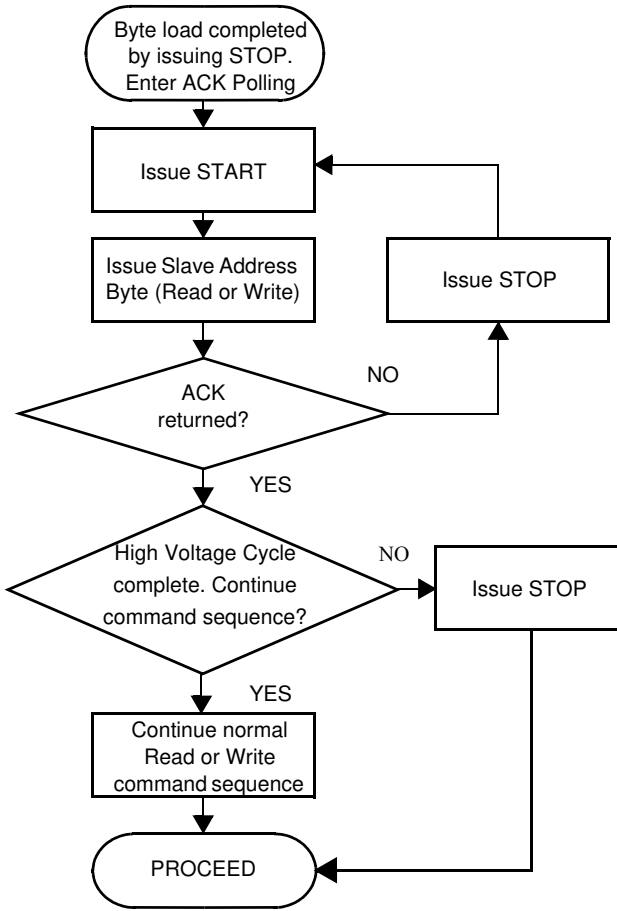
Byte load completed by issuing STOP. Enter ACK Polling

Issue START

Issue Slave Address Byte (Read or Write)

Issue STOP

NO

ACK returned?

YES

High Voltage Cycle complete. Continue command sequence?

NO

Issue STOP

YES

Continue normal Read or Write command sequence

PROCEED